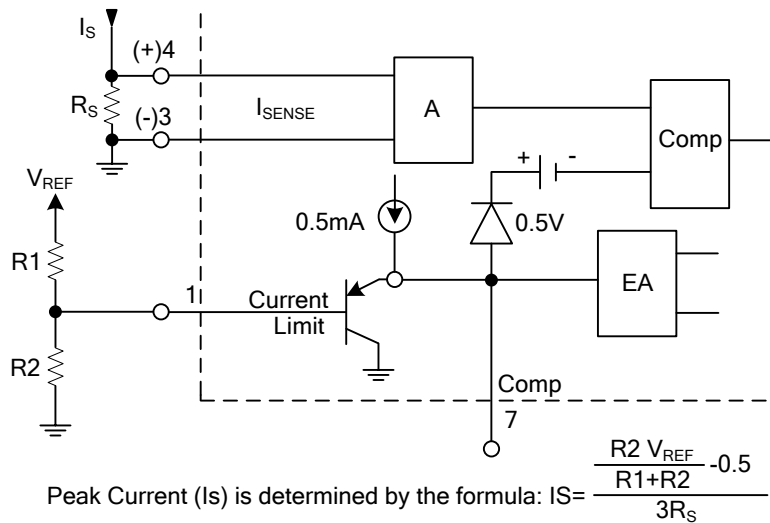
$I_S$

(+)4

$R_S$

(-)3

$I_{SENSE}$

A

Comp

$V_{REF}$

+ -

0.5mA

0.5V

R1

1

Current Limit

EA

R2

Comp

7

Peak Current (Is) is determined by the formula: $IS= \frac{\frac{R2\ V_{REF}}{R1+R2} - 0.5}{3R_S}$